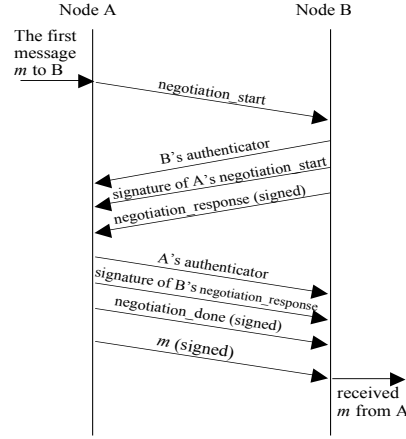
Node A

Node B

The first message $m$ to B

negotiation_start

B's authenticator

signature of A's negotiation_start

negotiation_response (signed)

A's authenticator

signature of B's negotiation_response

negotiation_done (signed)

$m$ (signed)

received $m$ from A